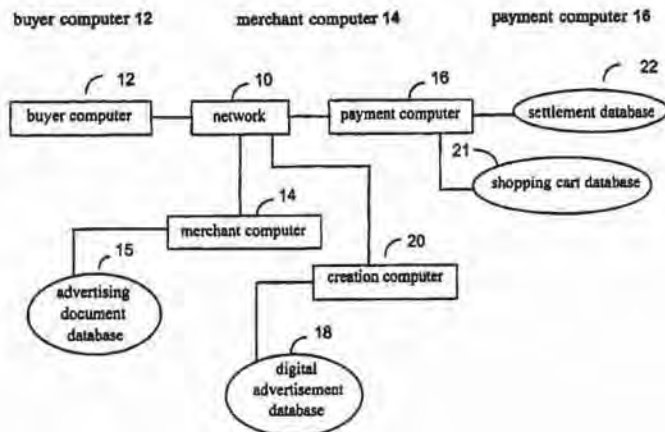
buyer computer 12

merchant computer 14

payment computer 16

12

10

16

22

buyer computer

network

payment computer

settlement database

21

shopping cart database

14

merchant computer

15

20

advertising document database

creation computer

18

digital advertisement database